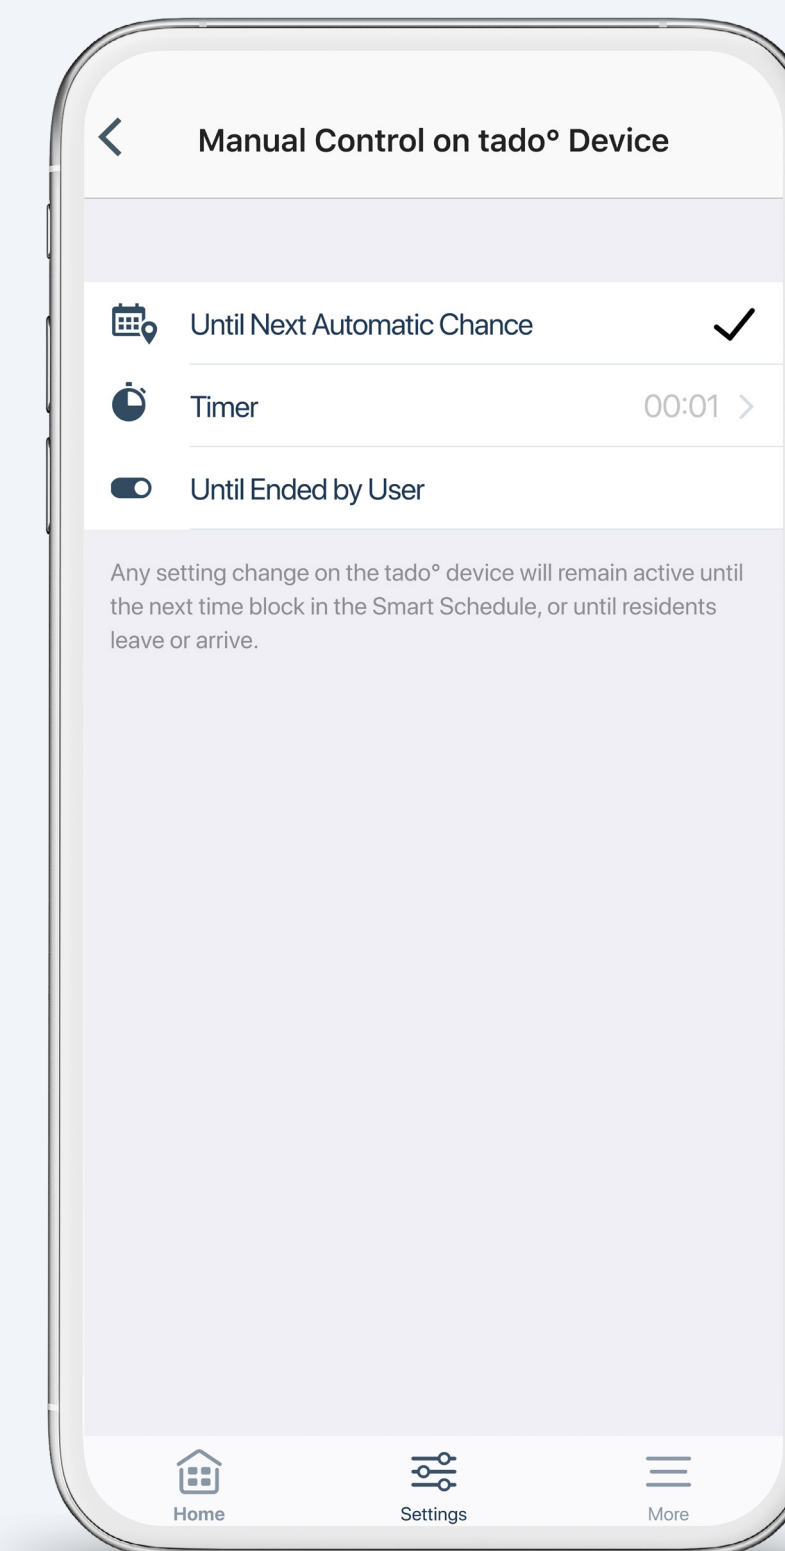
Manual Control on tado° Device

Until Next Automatic Chance

Timer 00:01

Until Ended by User

Any setting change on the tado° device will remain active until the next time block in the Smart Schedule, or until residents leave or arrive.

Home Settings More